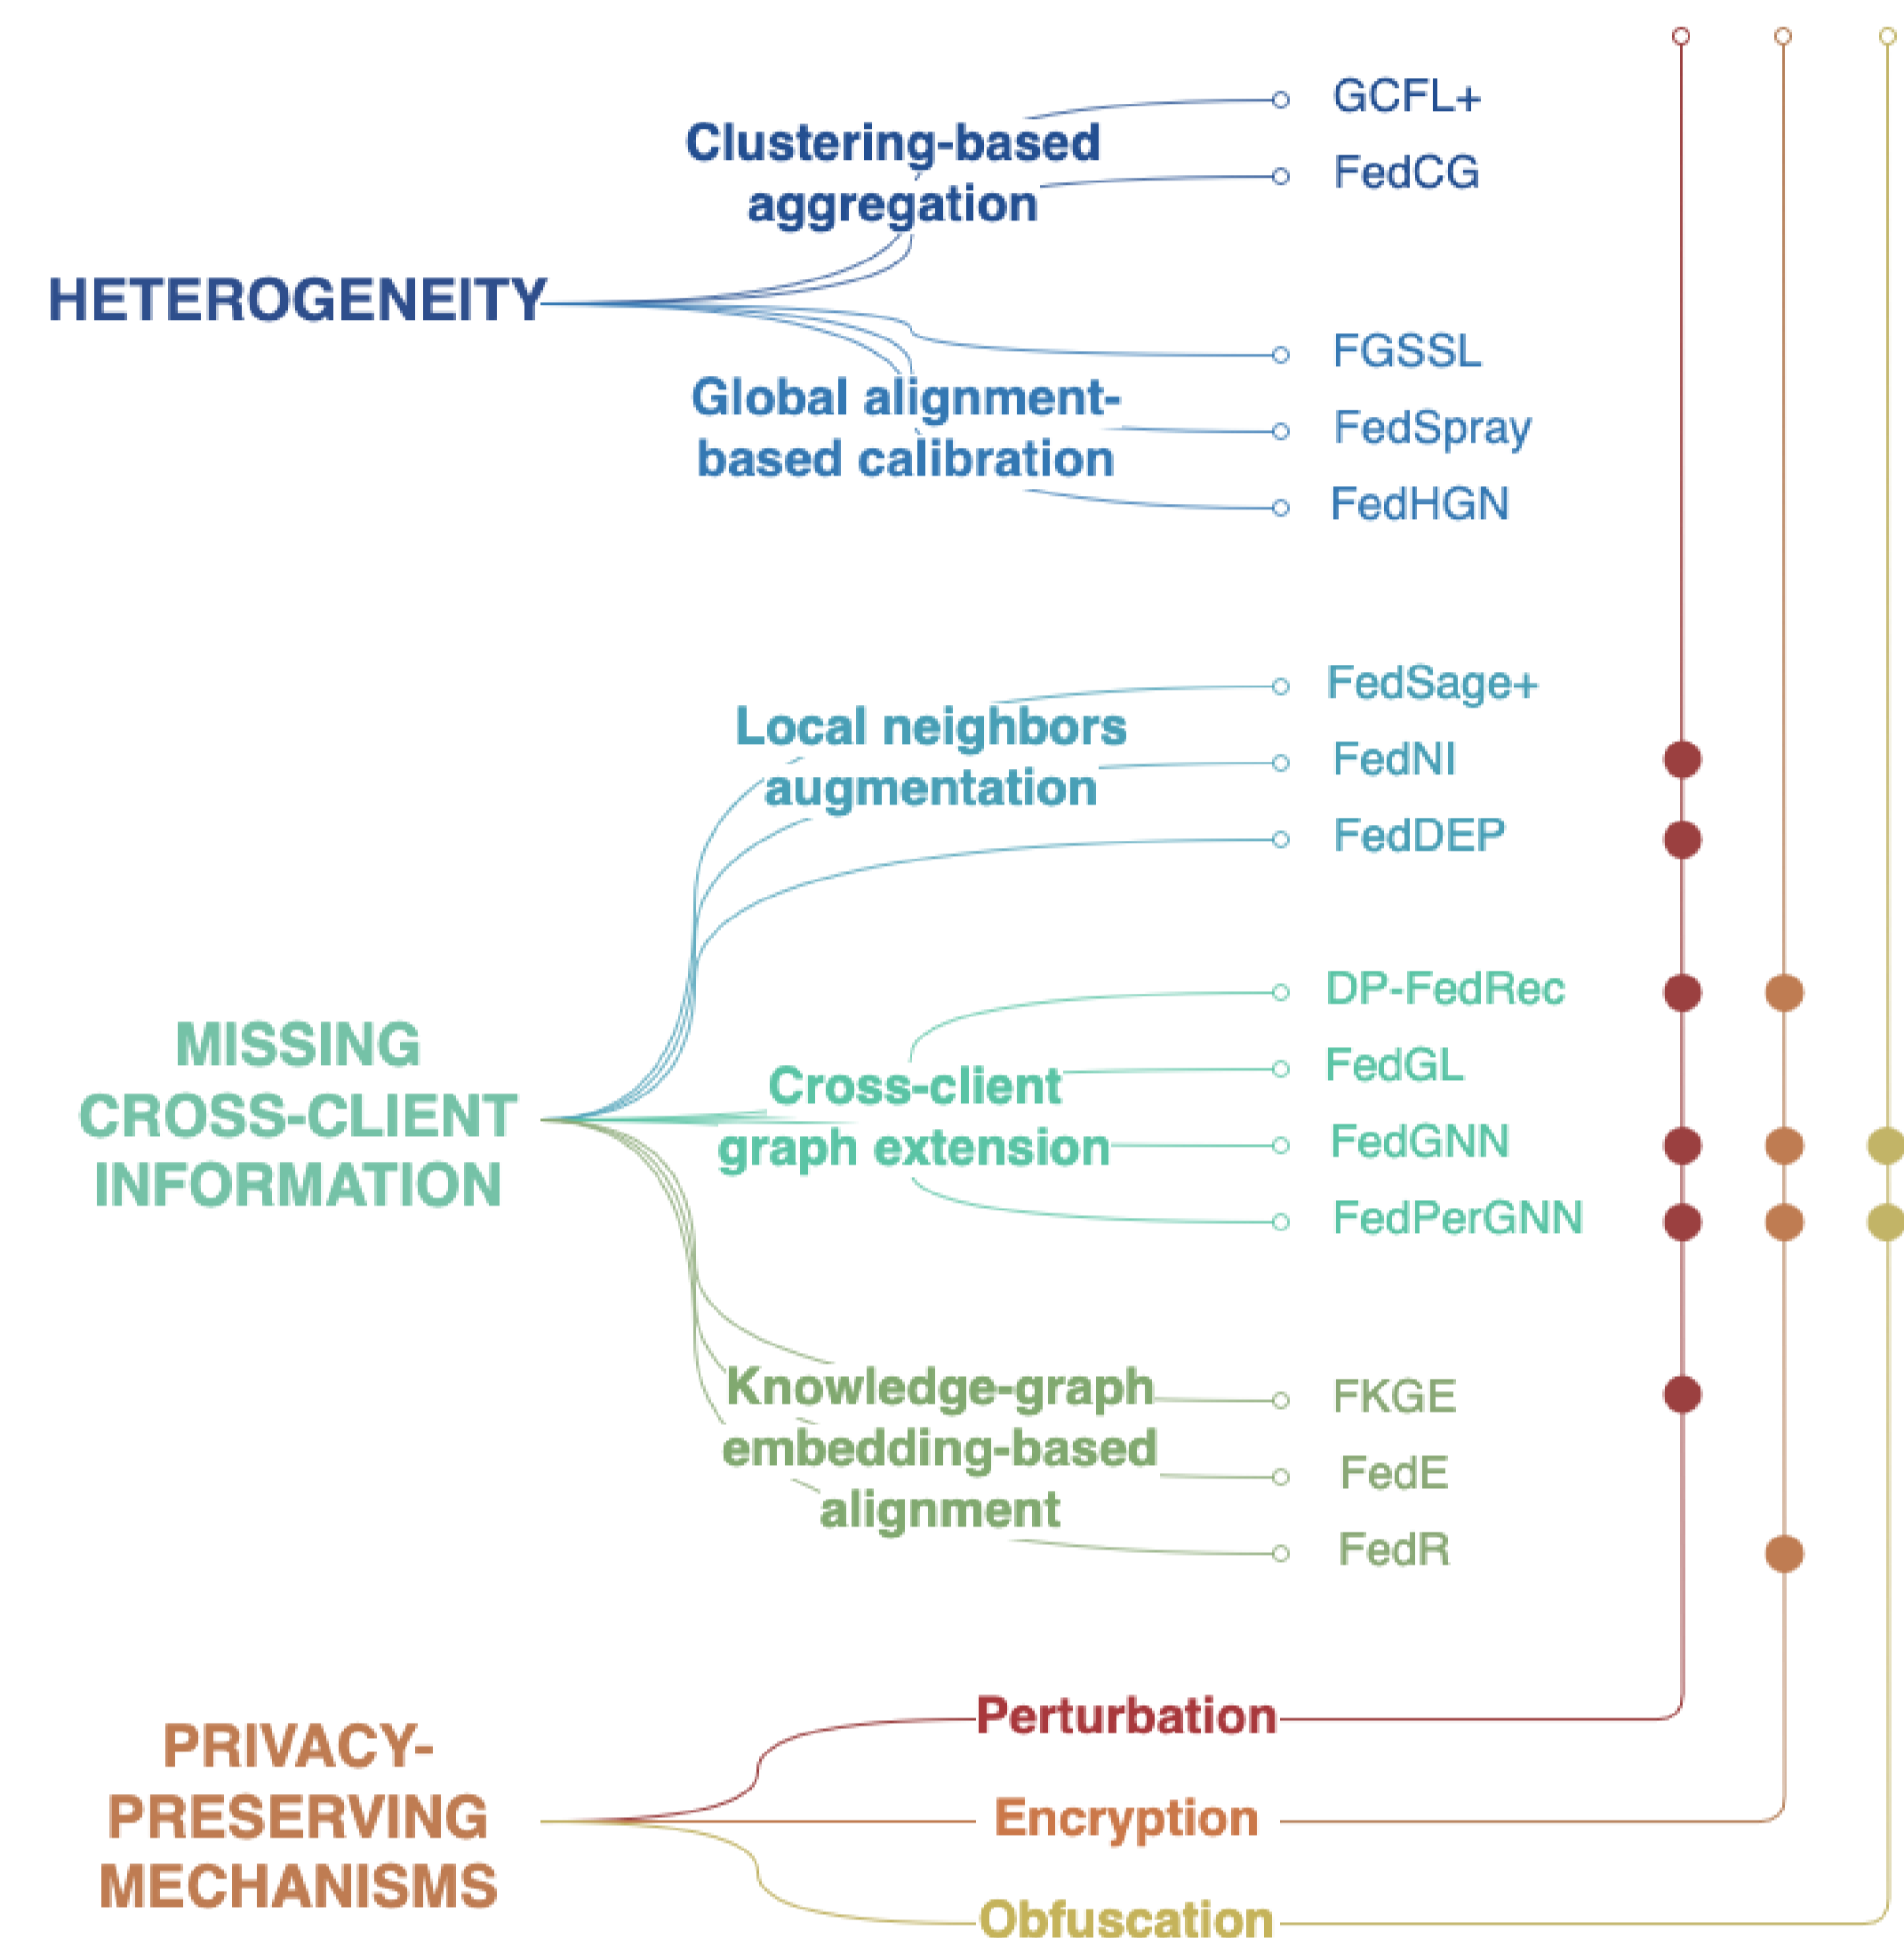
HETEROGENEITY

Clustering-based aggregation

GCFL+

FedCG

Global alignment-based calibration

FGSSL

FedSpray

FedHGN

MISSING CROSS-CLIENT INFORMATION

Local neighbors augmentation

FedSage+

FedNI

FedDEP

Cross-client graph extension

DP-FedRec

FedGL

FedGNN

FedPerGNN

Knowledge-graph embedding-based alignment

FKGE

FedE

FedR

PRIVACY-PRESERVING MECHANISMS

Perturbation

Encryption

Obfuscation